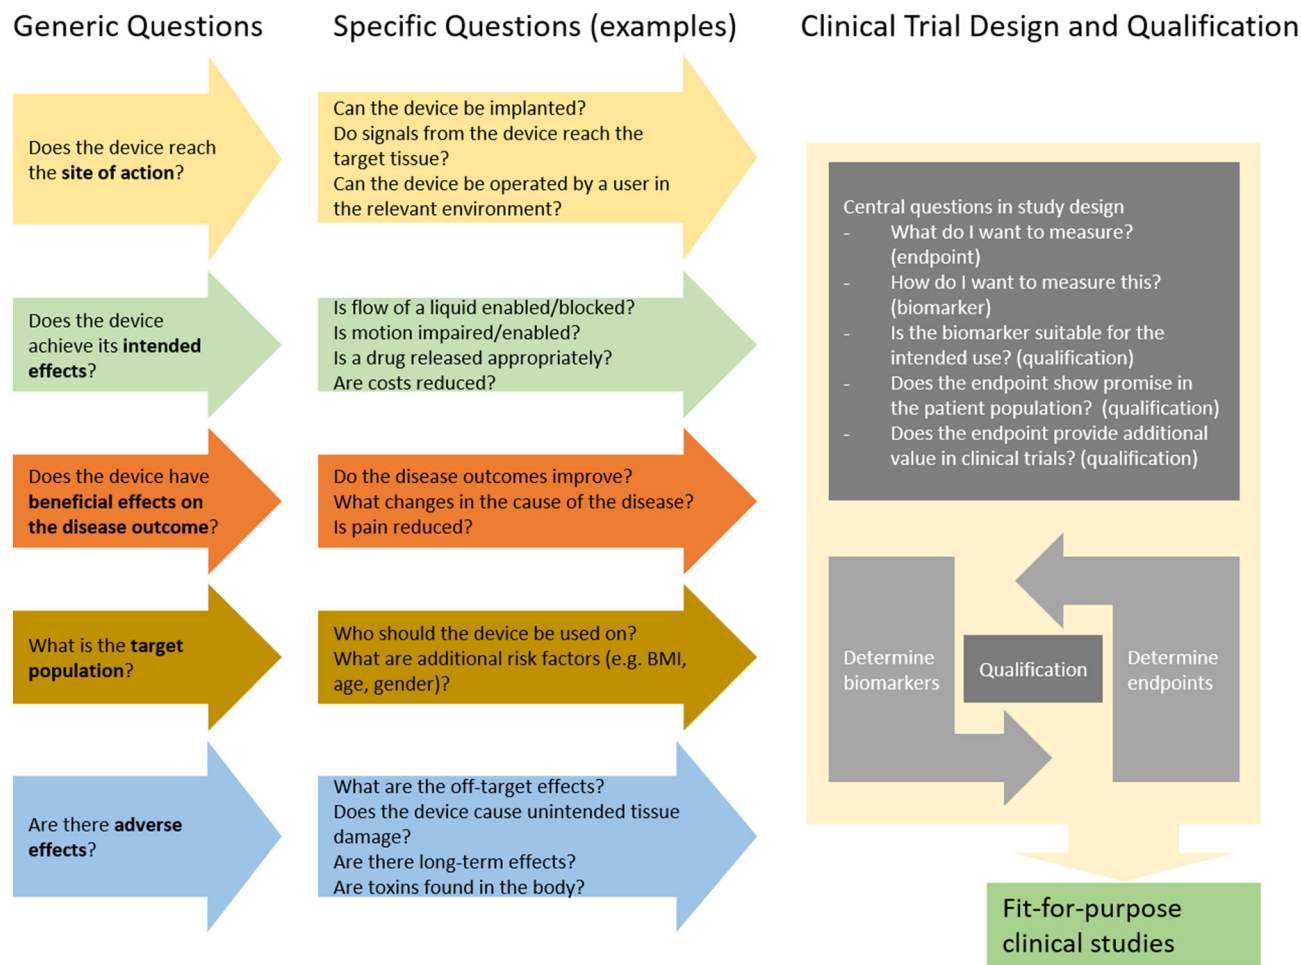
Generic Questions

Does the device reach the **site of action**?

Does the device achieve its **intended effects**?

Does the device have **beneficial effects on the disease outcome**?

What is the **target population**?

Are there **adverse effects**?

Specific Questions (examples)

Can the device be implanted?
Do signals from the device reach the target tissue?
Can the device be operated by a user in the relevant environment?

Is flow of a liquid enabled/blocked?
Is motion impaired/enabled?
Is a drug released appropriately?
Are costs reduced?

Do the disease outcomes improve?
What changes in the cause of the disease?
Is pain reduced?

Who should the device be used on?
What are additional risk factors (e.g. BMI, age, gender)?

What are the off-target effects?
Does the device cause unintended tissue damage?
Are there long-term effects?
Are toxins found in the body?

Clinical Trial Design and Qualification

Central questions in study design
- What do I want to measure? (endpoint)
- How do I want to measure this? (biomarker)
- Is the biomarker suitable for the intended use? (qualification)
- Does the endpoint show promise in the patient population? (qualification)
- Does the endpoint provide additional value in clinical trials? (qualification)

Determine biomarkers

Qualification

Determine endpoints

Fit-for-purpose clinical studies